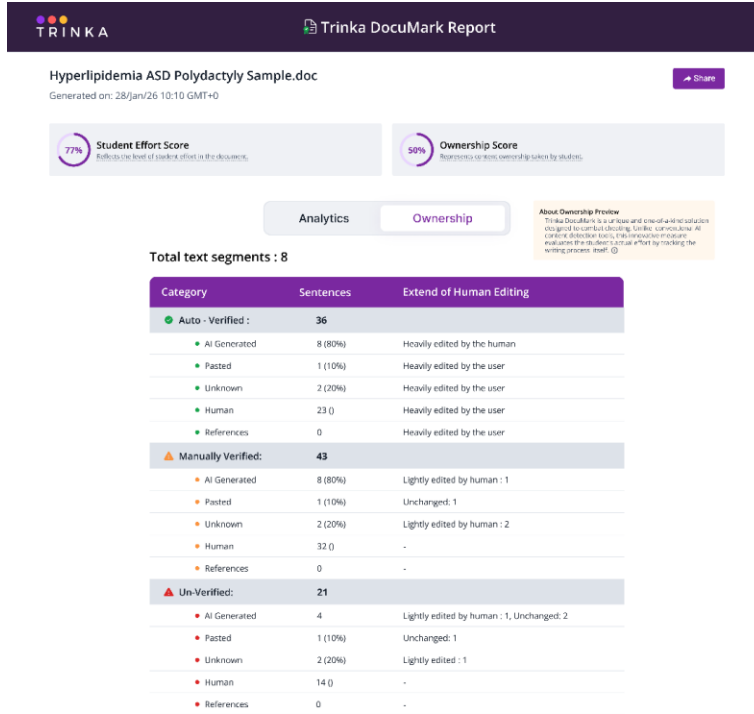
TRINKA

Trinka DocuMark Report

Hyperlipidemia ASD Polydactyly Sample.doc

Generated on: 28/Jan/26 10:10 GMT+0

Share

77% Student Effort Score
Reflects the level of student effort in the document.

50% Ownership Score
Represents content ownership taken by student.

Analytics | Ownership

About Ownership Preview
Trinka DocuMark is a unique and one-of-a-kind solution designed to combat cheating. Unlike conventional AI content detection tools, this innovative measure evaluates the student's actual effort by tracking the writing process itself.

Total text segments : 8

| Category | Sentences | Extend of Human Editing |
|---|---|---|
| Auto - Verified : | 36 | |
| • AI Generated | 8 (80%) | Heavily edited by the human |
| • Pasted | 1 (10%) | Heavily edited by the user |
| • Unknown | 2 (20%) | Heavily edited by the user |
| • Human | 23 () | Heavily edited by the user |
| • References | 0 | Heavily edited by the user |
| Manually Verified: | 43 | |
| • AI Generated | 8 (80%) | Lightly edited by human : 1 |
| • Pasted | 1 (10%) | Unchanged: 1 |
| • Unknown | 2 (20%) | Lightly edited by human : 2 |
| • Human | 32 () | - |
| • References | 0 | - |
| Un-Verified: | 21 | |
| • AI Generated | 4 | Lightly edited by human : 1, Unchanged: 2 |
| • Pasted | 1 (10%) | Unchanged: 1 |
| • Unknown | 2 (20%) | Lightly edited : 1 |
| • Human | 14 () | - |
| • References | 0 | - |